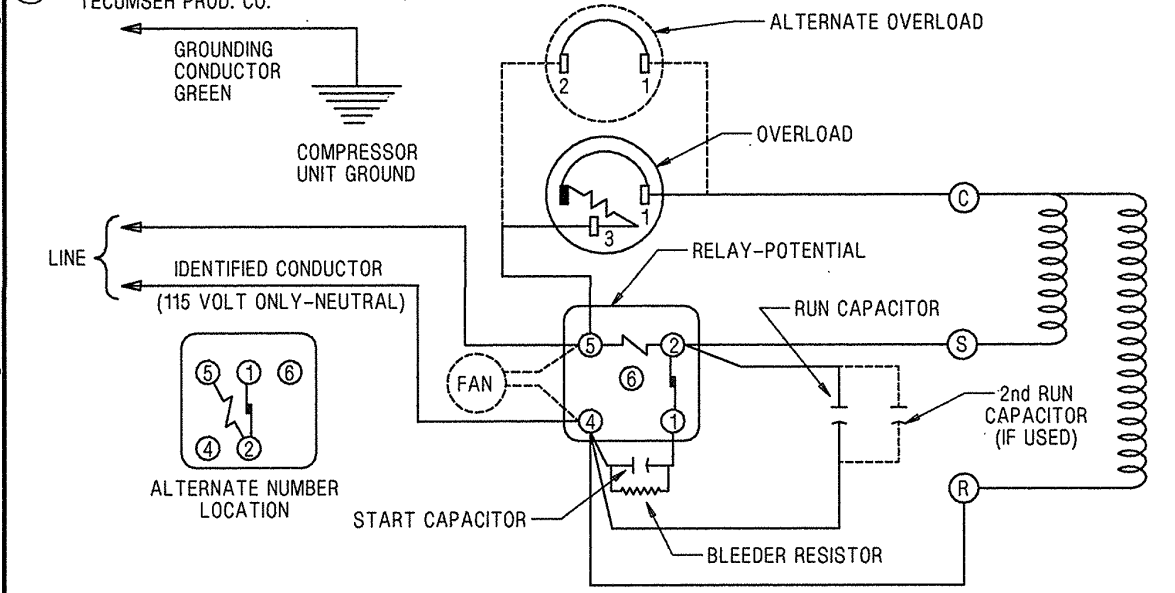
TECUMSEH PROD. CO.

GROUNDING CONDUCTOR GREEN

COMPRESSOR UNIT GROUND

ALTERNATE OVERLOAD

2 1

OVERLOAD

1

3

C

LINE

IDENTIFIED CONDUCTOR

(115 VOLT ONLY-NEUTRAL)

RELAY-POTENTIAL

RUN CAPACITOR

5 2

FAN

6

S

4 1

2nd RUN CAPACITOR (IF USED)

5 1 6

4 2

ALTERNATE NUMBER LOCATION

R

START CAPACITOR

BLEEDER RESISTOR